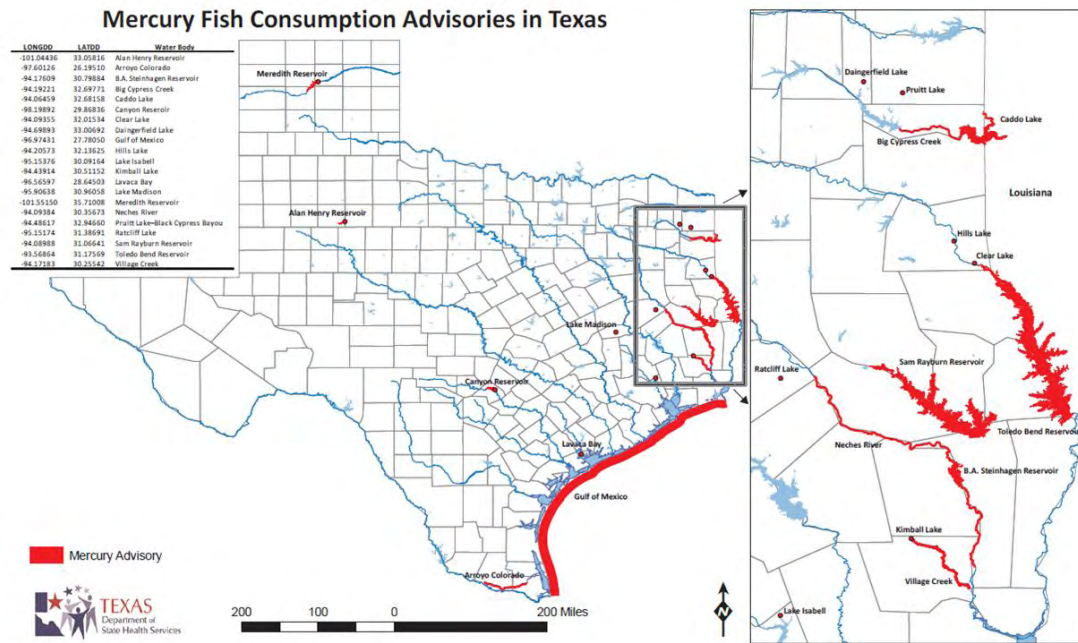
Mercury Fish Consumption Advisories in Texas

| LONGDD | LATDD | Water Body |
|---|---|---|
| -101.04436 | 33.05816 | Alan Henry Reservoir |
| -97.60126 | 26.19510 | Arroyo Colorado |
| -94.17609 | 30.79884 | B.A. Steinhagen Reservoir |
| -94.19221 | 32.69771 | Big Cypress Creek |
| -94.06459 | 32.68158 | Caddo Lake |
| -98.19892 | 29.86836 | Canyon Reservoir |
| -94.09355 | 32.01534 | Clear Lake |
| -94.69893 | 33.00692 | Daingerfield Lake |
| -96.97431 | 27.78050 | Gulf of Mexico |
| -94.20573 | 32.13625 | Hills Lake |
| -95.15376 | 30.09164 | Lake Isabell |
| -94.43914 | 30.51152 | Kimball Lake |
| -96.56597 | 28.64503 | Lavaca Bay |
| -95.90638 | 30.96058 | Lake Madison |
| -101.55150 | 35.71008 | Meredith Reservoir |
| -94.09384 | 30.35673 | Neches River |
| -94.48617 | 32.94660 | Pruitt Lake–Black Cypress Bayou |
| -95.15174 | 31.38691 | Ratcliff Lake |
| -94.08988 | 31.06641 | Sam Rayburn Reservoir |
| -93.56864 | 31.17569 | Toledo Bend Reservoir |
| -94.17183 | 30.25542 | Village Creek |

Meredith Reservoir
Alan Henry Reservoir
Lake Madison
Canyon Reservoir
Lavaca Bay
Gulf of Mexico
Arroyo Colorado

Daingerfield Lake
Pruitt Lake
Caddo Lake
Big Cypress Creek
Louisiana
Hills Lake
Clear Lake
Sam Rayburn Reservoir
Ratcliff Lake
Toledo Bend Reservoir
Neches River
B.A. Steinhagen Reservoir
Kimball Lake
Village Creek
Lake Isabell

Mercury Advisory

TEXAS Department of State Health Services

200 100 0 200 Miles

N